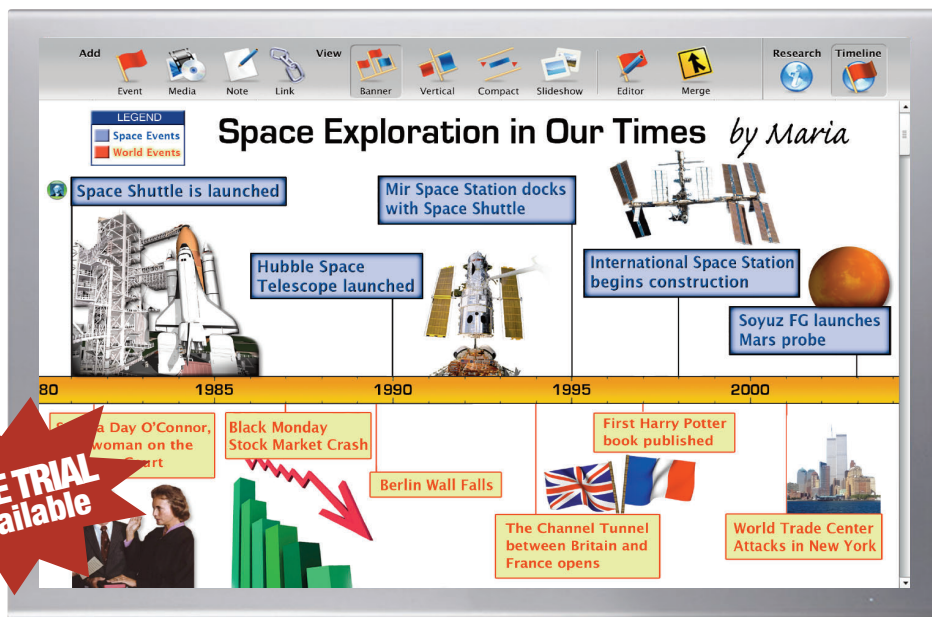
Add
Event
Media
Note
Link
View
Banner
Vertical
Compact
Slideshow
Editor
Merge
Research
Timeline

LEGEND
Space Events
World Events

Space Exploration in Our Times by Maria

Space Shuttle is launched

Mir Space Station docks with Space Shuttle

Hubble Space Telescope launched

International Space Station begins construction

Soyuz FG launches Mars probe

80
1985
1990
1995
2000

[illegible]a Day O'Connor, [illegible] woman on the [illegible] Court

Black Monday Stock Market Crash

Berlin Wall Falls

First Harry Potter book published

The Channel Tunnel between Britain and France opens

World Trade Center Attacks in New York

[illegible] TRIAL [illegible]ailable